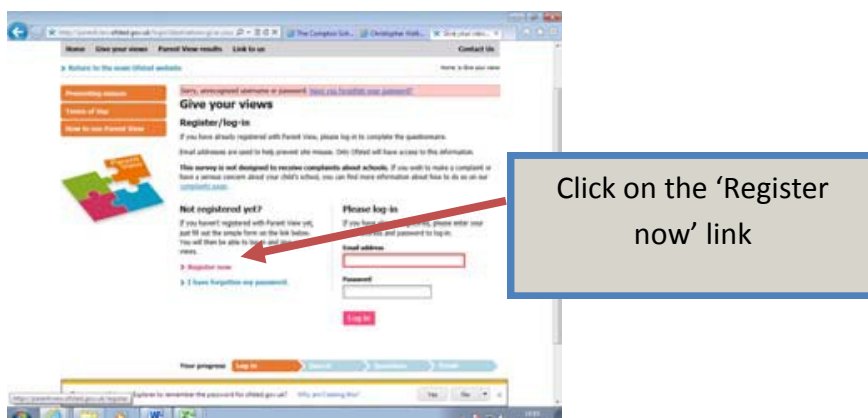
The Compton Sch... | Christopher Walli... | Give your view...

Home | Give your views | Parent View results | Link to us | Contact Us

> Return to the main Ofsted website

Home > Give your views

Parent View

Sorry, unrecognised username or password. Have you forgotten your password?

Give your views

Register/log-in

If you have already registered with Parent View, please log in to complete the questionnaire.

Email addresses are used to help prevent site misuse. Only Ofsted will have access to this information.

This survey is not designed to receive complaints about schools. If you wish to make a complaint or have a serious concern about your child's school, you can find more information about how to do so on our complaints page.

Not registered yet?

If you haven't registered with Parent View yet, just fill out the simple form on the link below. You will then be able to log in and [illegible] views.

> Register now

> I have forgotten my password.

Please log-in

If you have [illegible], please enter your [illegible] address and password to log-in.

Email address

Password

Log in

Your progress | Log in | Search | Questions | Finish

Do you want Internet Explorer to remember the password for ofsted.gov.uk? Why am I seeing this? | Yes | No

Click on the 'Register now' link